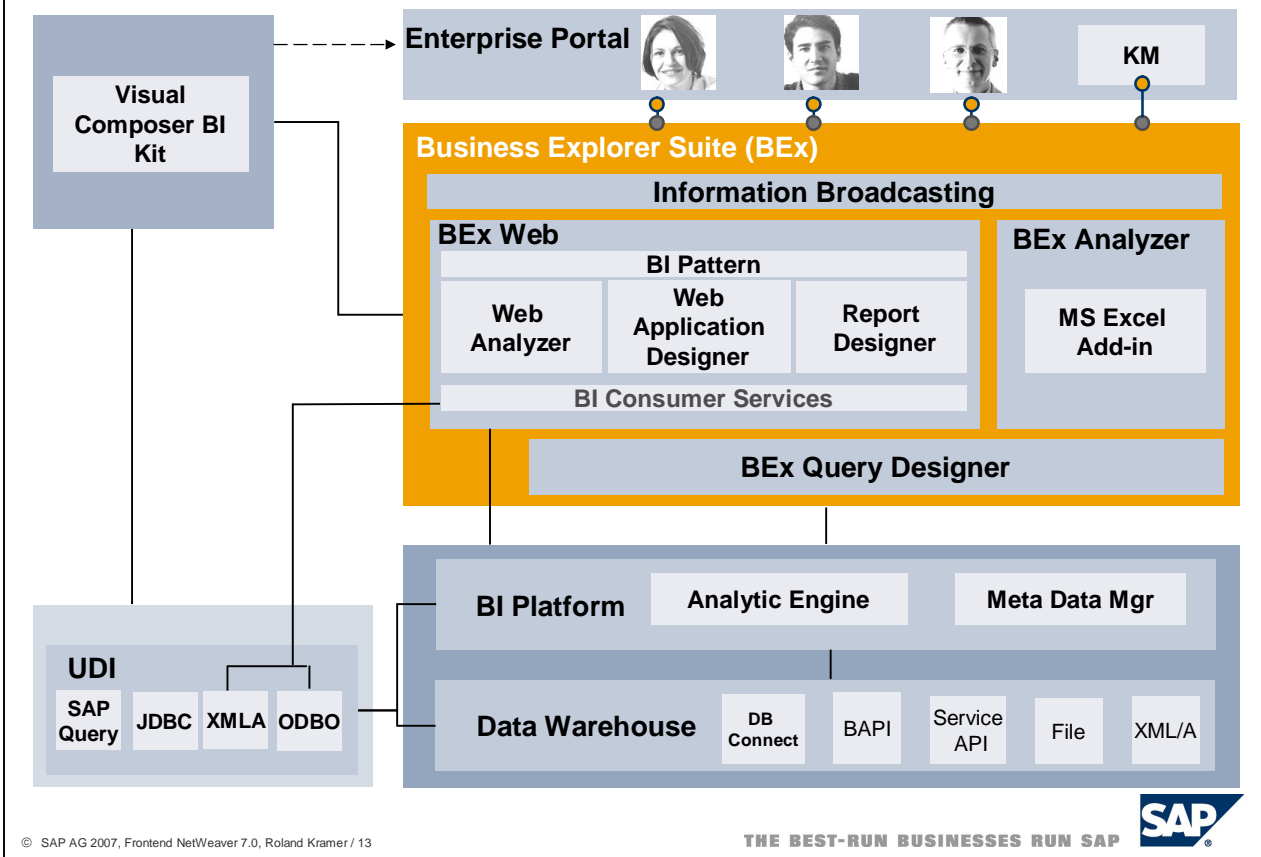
Visual Composer BI Kit

Enterprise Portal

KM

Business Explorer Suite (BEx)

Information Broadcasting

BEx Web

BI Pattern

Web Analyzer

Web Application Designer

Report Designer

BI Consumer Services

BEx Analyzer

MS Excel Add-in

BEx Query Designer

BI Platform

Analytic Engine

Meta Data Mgr

Data Warehouse

DB Connect

BAPI

Service API

File

XML/A

UDI

SAP Query

JDBC

XMLA

ODBO

© SAP AG 2007, Frontend NetWeaver 7.0, Roland Kramer / 13

THE BEST-RUN BUSINESSES RUN SAP

SAP